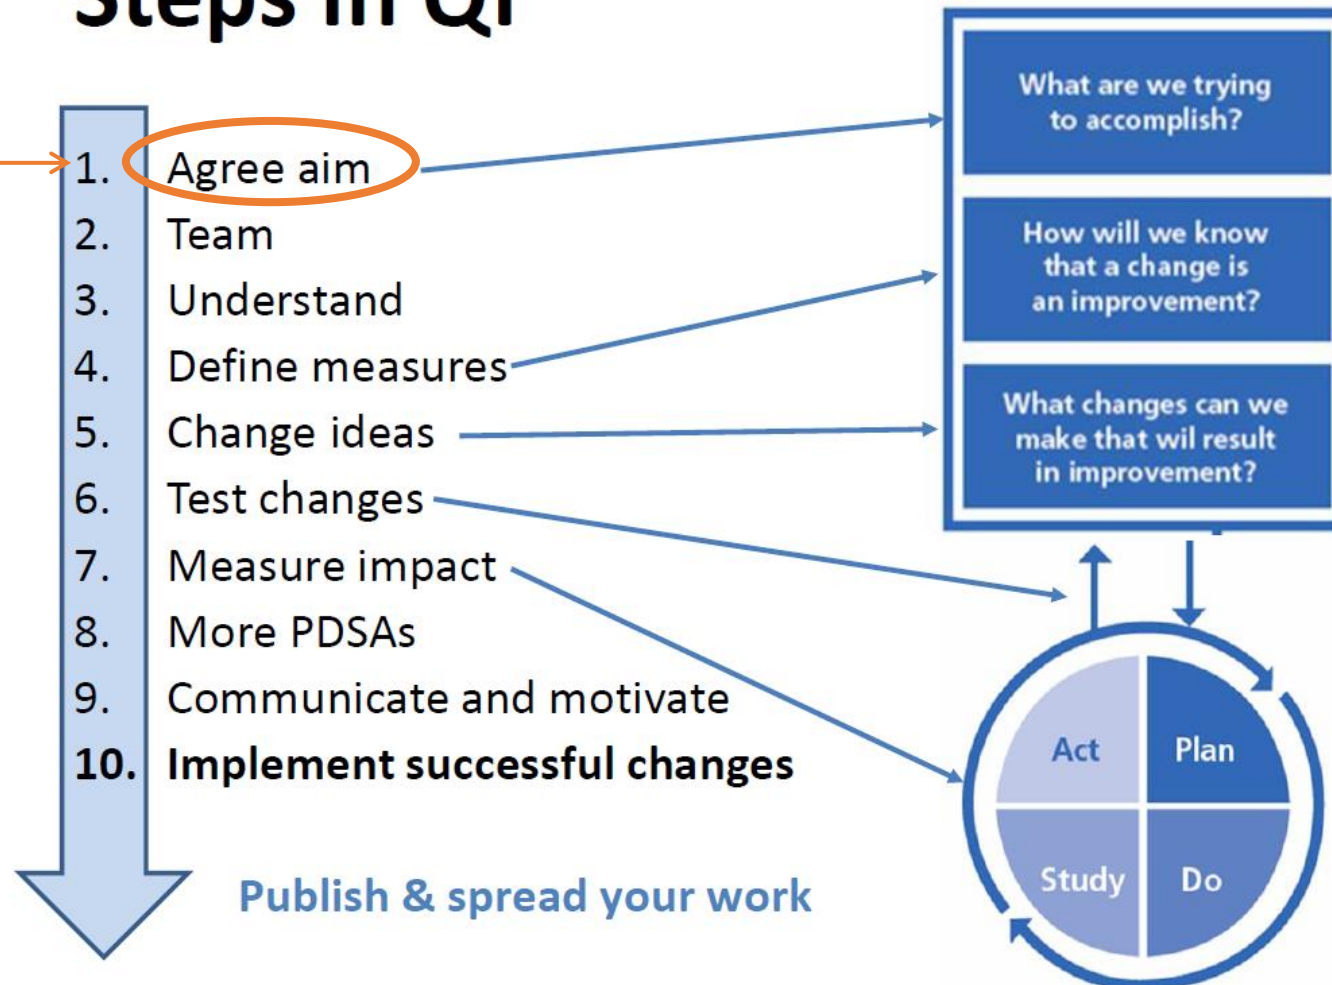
Steps in QI

1. Agree aim
2. Team
3. Understand
4. Define measures
5. Change ideas
6. Test changes
7. Measure impact
8. More PDSAs
9. Communicate and motivate
10. **Implement successful changes**

Publish & spread your work

What are we trying to accomplish?

How will we know that a change is an improvement?

What changes can we make that wil result in improvement?

Act
Plan
Study
Do